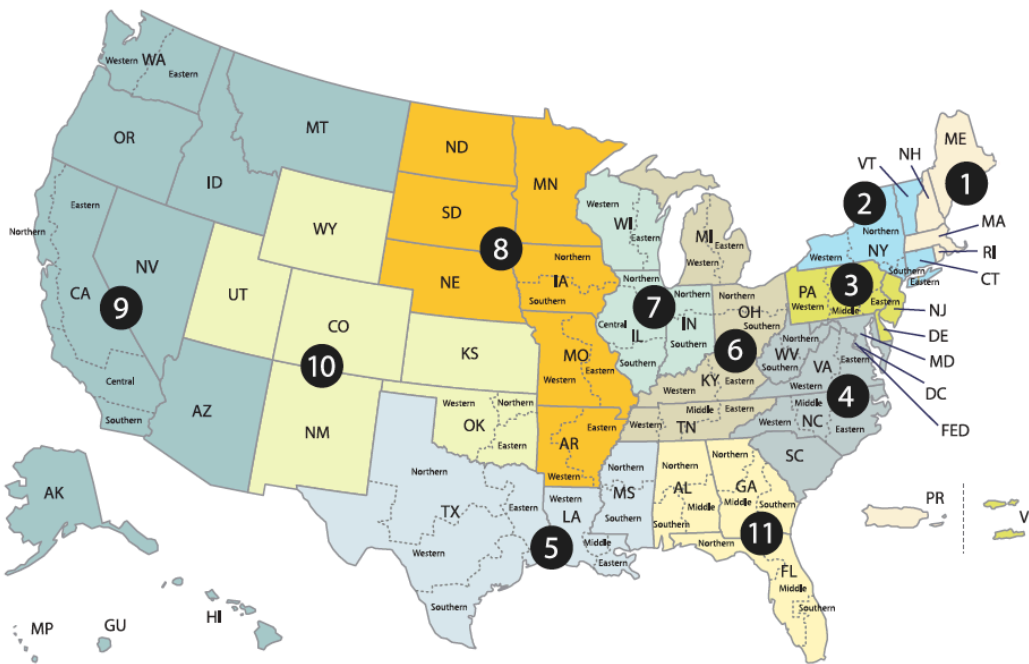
WA Western Eastern
OR
MT
ID
Northern
Eastern
CA
NV
9
Central
Southern
AZ
WY
UT
CO
10
NM
KS
ND
SD
NE
8
MN
Northern
IA
Southern
MO
Western
Eastern
Western
Northern
OK
Eastern
AR
Eastern
Western
Northern
TX
Eastern
Western
Southern
Western
LA
5
Middle
Eastern
Northern
MS
Southern
WI
Western
Eastern
Northern
7
IL
Central
Southern
IN
Northern
Southern
MI
Western
Eastern
OH
Northern
Southern
6
KY
Western
Eastern
TN
Western
Middle
Eastern
WV
Northern
Southern
VA
Eastern
Western
4
NC
Middle
Western
Eastern
SC
AL
Northern
Middle
Southern
GA
Northern
Middle
Southern
11
FL
Northern
Middle
Southern
PA
Western
Middle
Eastern
3
NY
Northern
Western
Southern
Eastern
2
VT
NH
ME
1
MA
RI
CT
NJ
DE
MD
DC
FED
AK
HI
MP
GU
PR
VI